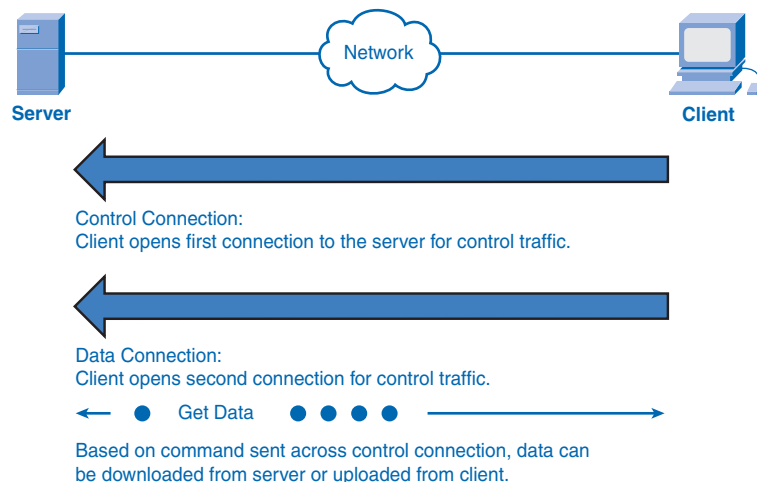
Network

Server

Client

Control Connection:
Client opens first connection to the server for control traffic.

Data Connection:
Client opens second connection for control traffic.

Get Data

Based on command sent across control connection, data can be downloaded from server or uploaded from client.